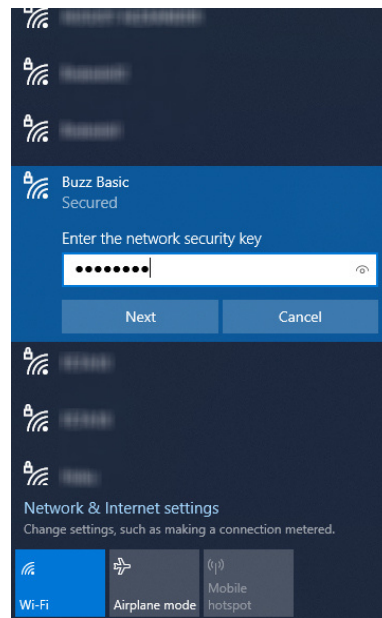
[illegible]

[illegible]

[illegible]

Buzz Basic
Secured

Enter the network security key

••••••••

Next

Cancel

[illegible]

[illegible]

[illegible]

Network & Internet settings
Change settings, such as making a connection metered.

Wi-Fi

Airplane mode

Mobile hotspot